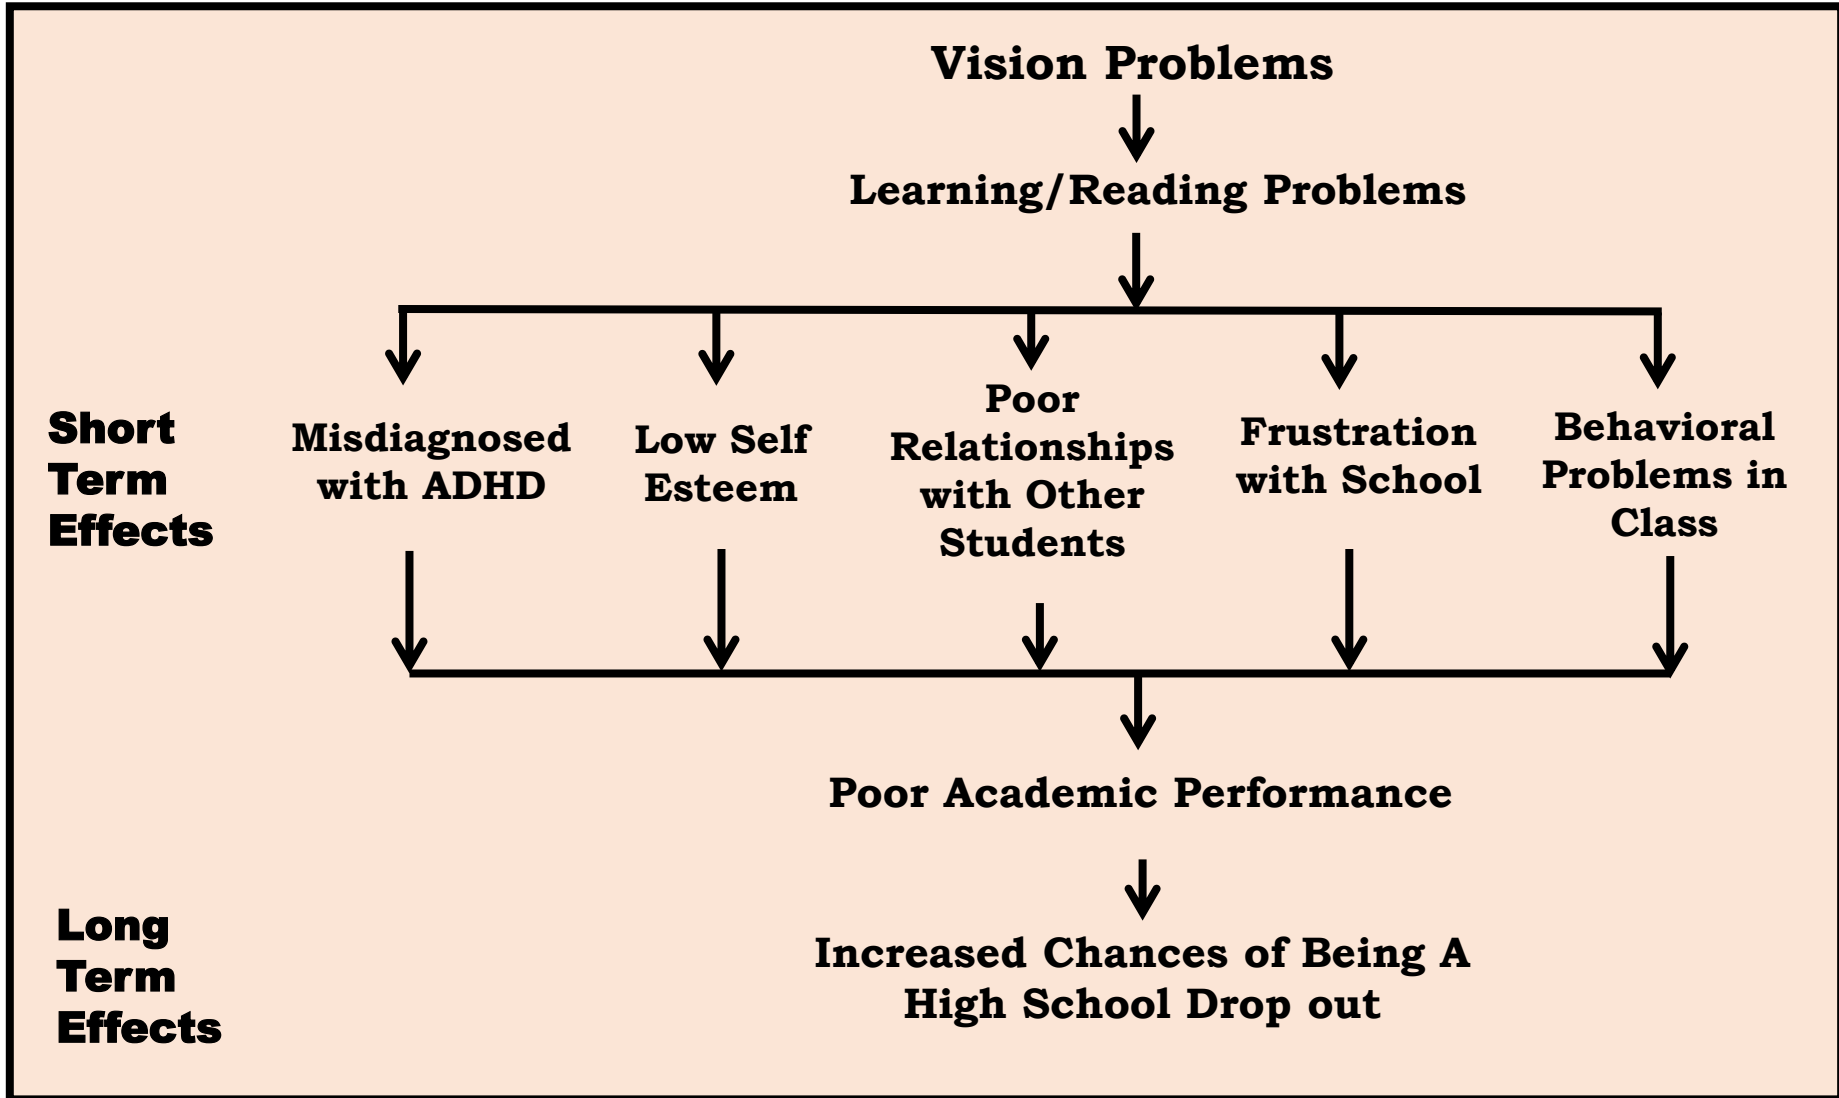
Vision Problems

Learning/Reading Problems

Short Term Effects

Misdiagnosed with ADHD

Low Self Esteem

Poor Relationships with Other Students

Frustration with School

Behavioral Problems in Class

Poor Academic Performance

Long Term Effects

Increased Chances of Being A High School Drop out